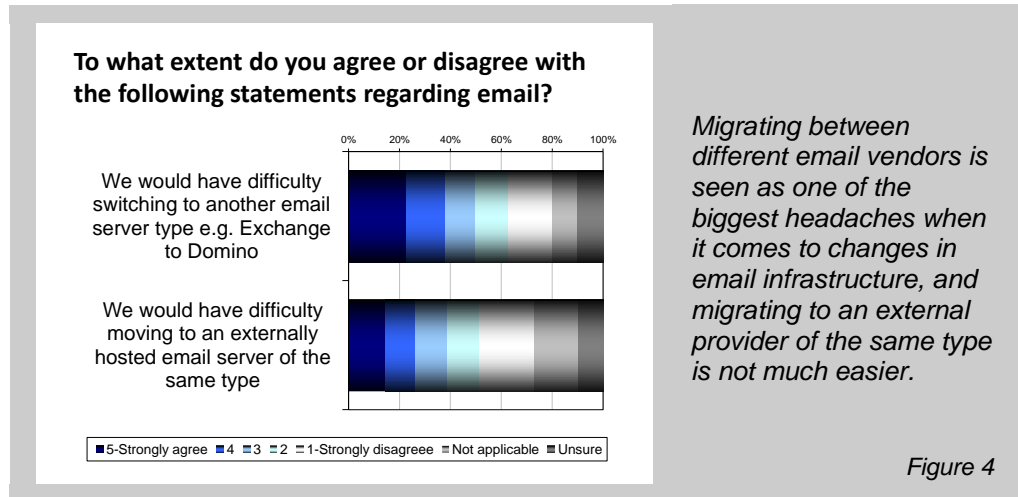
To what extent do you agree or disagree with the following statements regarding email?

0% 20% 40% 60% 80% 100%

We would have difficulty switching to another email server type e.g. Exchange to Domino

We would have difficulty moving to an externally hosted email server of the same type

5-Strongly agree 4 3 2 1-Strongly disagreee Not applicable Unsure

Migrating between different email vendors is seen as one of the biggest headaches when it comes to changes in email infrastructure, and migrating to an external provider of the same type is not much easier.

Figure 4